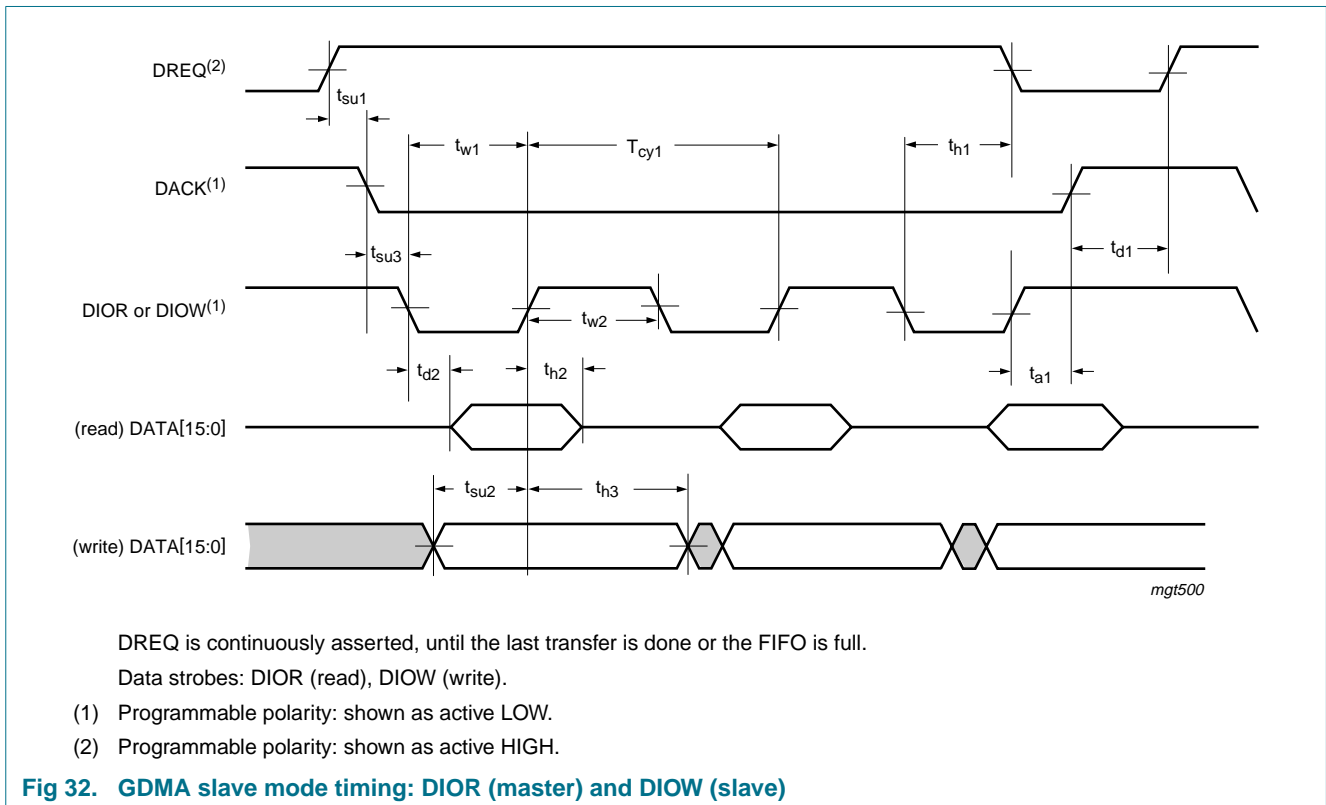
DREQ$^{(2)}$

$t_{su1}$

$t_{w1}$

$T_{cy1}$

$t_{h1}$

DACK$^{(1)}$

$t_{su3}$

$t_{d1}$

DIOR or DIOW$^{(1)}$

$t_{w2}$

$t_{d2}$

$t_{h2}$

$t_{a1}$

(read) DATA[15:0]

$t_{su2}$

$t_{h3}$

(write) DATA[15:0]

mgt500

DREQ is continuously asserted, until the last transfer is done or the FIFO is full.

Data strobes: DIOR (read), DIOW (write).

(1) Programmable polarity: shown as active LOW.

(2) Programmable polarity: shown as active HIGH.

Fig 32. GDMA slave mode timing: DIOR (master) and DIOW (slave)